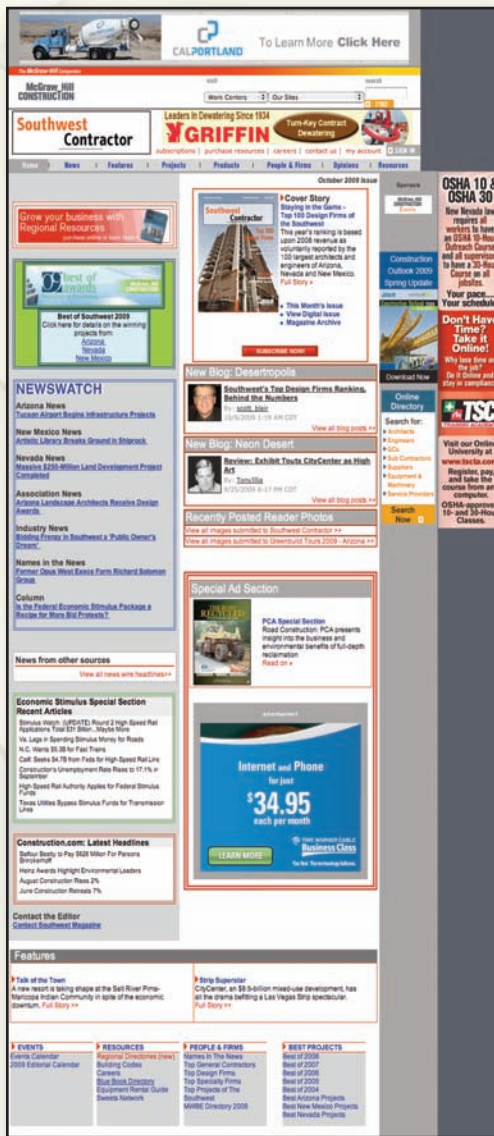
CALPORTLAND To Learn More Click Here

The McGraw-Hill Companies

McGraw_Hill CONSTRUCTION

Work Centers | Our Sites

Southwest Contractor

Leaders In Dewatering Since 1934 GRIFFIN Turn-Key Contract Dewatering

subscriptions | purchase resources | careers | contact us | my account

Home | News | Features | Projects | Products | People & Firms | Opinions | Resources

October 2009 Issue

Grow your business with Regional Resources

Best of Southwest 2009
Click here for details on the winning projects from:
Arizona
Nevada
New Mexico

NEWSWATCH

Arizona News
Tucson Airport Begins Infrastructure Projects

New Mexico News
Artistic Library Breaks Ground in Shiprock

Nevada News
Massive $250-Million Land Development Project Completed

Association News
Arizona Landscape Architects Receive Design Awards

Industry News
Bidding Frenzy in Southwest a 'Public Owner's Dream'

Names in the News
Former Opus West Execs Form Richard Solomon Group

Column
Is the Federal Economic Stimulus Package a Recipe for More Bid Protests?

News from other sources
View all news wire headlines>>

Economic Stimulus Special Section Recent Articles
Stimulus Watch: (UPDATE) Round 2 High-Speed Rail Applications Total $31 Billion...Maybe More
Va. Lags in Spending Stimulus Money for Roads
N.C. Wants $5.3B for Fast Trains
Calif. Seeks $4.7B from Feds for High-Speed Rail Line
Constructor's Unemployment Rate Rises to 17.1% in September
High-Speed Rail Authority Applies for Federal Stimulus Funds
Texas Utilities Bypass Stimulus Funds for Transmission Lines

Construction.com: Latest Headlines
Balfour Beatty to Pay $626 Million For Parsons Brinckerhoff
Heinz Awards Highlight Environmental Leaders
August Construction Rises 2%
June Construction Retreats 7%

Contact the Editor
Contact Southwest Magazine

Cover Story
Staying in the Game - Top 100 Design Firms of the Southwest
This year's ranking is based upon 2008 revenue as voluntarily reported by the 100 largest architects and engineers of Arizona, Nevada and New Mexico.
Full Story »

This Month's Issue
View Digital Issue
Magazine Archive

SUBSCRIBE NOW!

New Blog: Desertopolis
Southwest's Top Design Firms Ranking, Behind the Numbers
By: scott_blair
View all blog posts >>

New Blog: Neon Desert
Review: Exhibit Touts CityCenter as High Art
By: TomJilia
9/25/2009 6:17 PM CDT
View all blog posts >>

Recently Posted Reader Photos
View all images submitted to Southwest Contractor >>
View all images submitted to Greenbuild Tours 2009 - Arizona >>

Special Ad Section
PCA Special Section
Road Construction: PCA presents insight into the business and environmental benefits of full-depth reclamation
Read on »

Internet and Phone for just $34.95 each per month
LEARN MORE
Business Class

Sponsors
Construction Outlook 2009 Spring Update
Download Now
Online Directory
Search for:
Architects
Engineers
GCs
Sub Contractors
Suppliers
Equipment & Machinery
Service Providers
Search Now

OSHA 10 & OSHA 30
New Nevada law requires all workers to have an OSHA 10-Hour Outreach Course and all supervisors to have a 30-Hour Course on all jobsites.
Your pace... Your schedule
Don't Have Time? Take it Online!
Why lose time on the job? Do it Online and stay in compliance
TSC
Visit our Online University at www.tsctx.com
Register, pay, and take the course from any computer.
OSHA-approved 10- and 20-Hour Classes.

Features
Talk of the Town
A new resort is taking shape at the Salt River Pima-Maricopa Indian Community in spite of the economic downturn. Full Story >>
Strip Superstar
CityCenter, an $8.5-billion mixed-use development, has all the drama befitting a Las Vegas Strip spectacular.
Full Story >>

EVENTS
Events Calendar
2009 Editorial Calendar

RESOURCES
Regional Directories (new)
Building Codes
Careers
Blue Book Directory
Equipment Rental Guide
Sweets Network

PEOPLE & FIRMS
Names In The News
Top General Contractors
Top Design Firms
Top Specialty Firms
Top Projects of The Southwest
MWBE Directory 2008

BEST PROJECTS
Best of 2008
Best of 2007
Best of 2006
Best of 2005
Best of 2004
Best Arizona Projects
Best New Mexico Projects
Best Nevada Projects